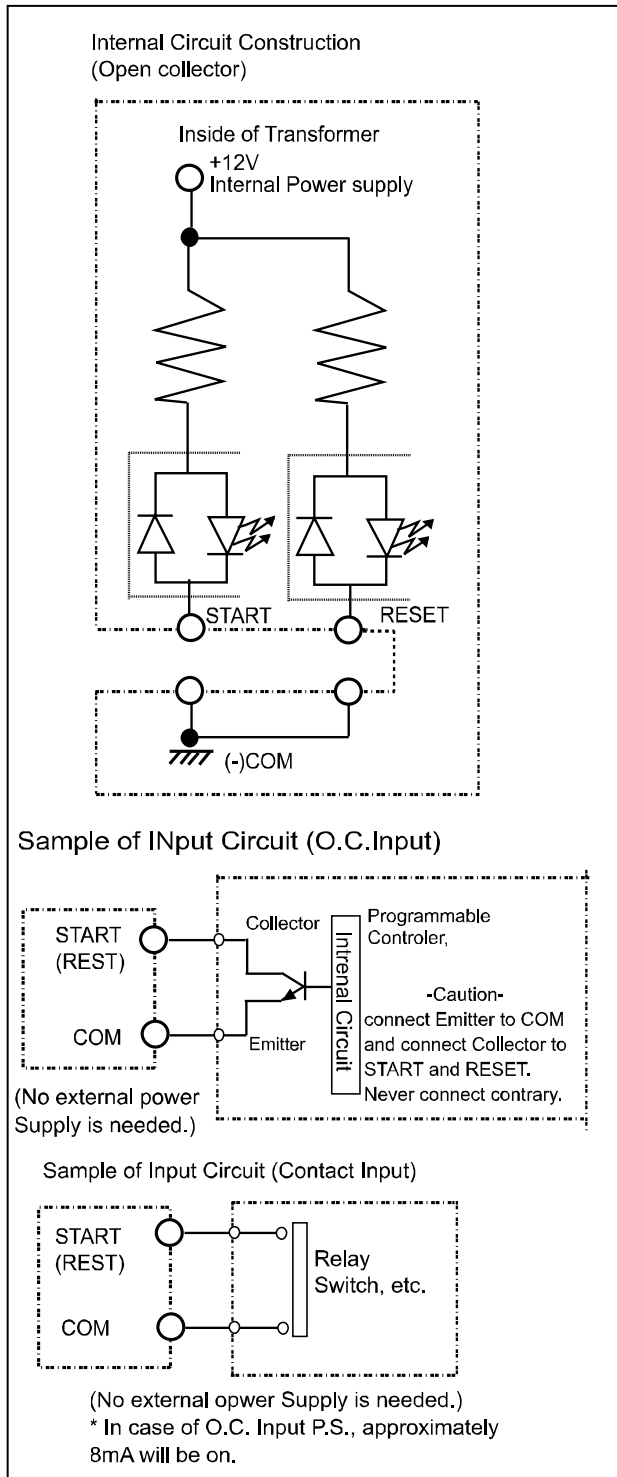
Internal Circuit Construction
(Open collector)

Inside of Transformer

+12V
Internal Power supply

START

RESET

(-)COM

Sample of INput Circuit (O.C.Input)

START
(REST)

COM

Collector

Emitter

Intrenal Circuit

Programmable
Controler,

-Caution-
connect Emitter to COM and connect Collector to START and RESET.
Never connect contrary.

(No external power Supply is needed.)

Sample of Input Circuit (Contact Input)

START
(REST)

COM

Relay
Switch, etc.

(No external opwer Supply is needed.)
* In case of O.C. Input P.S., approximately 8mA will be on.